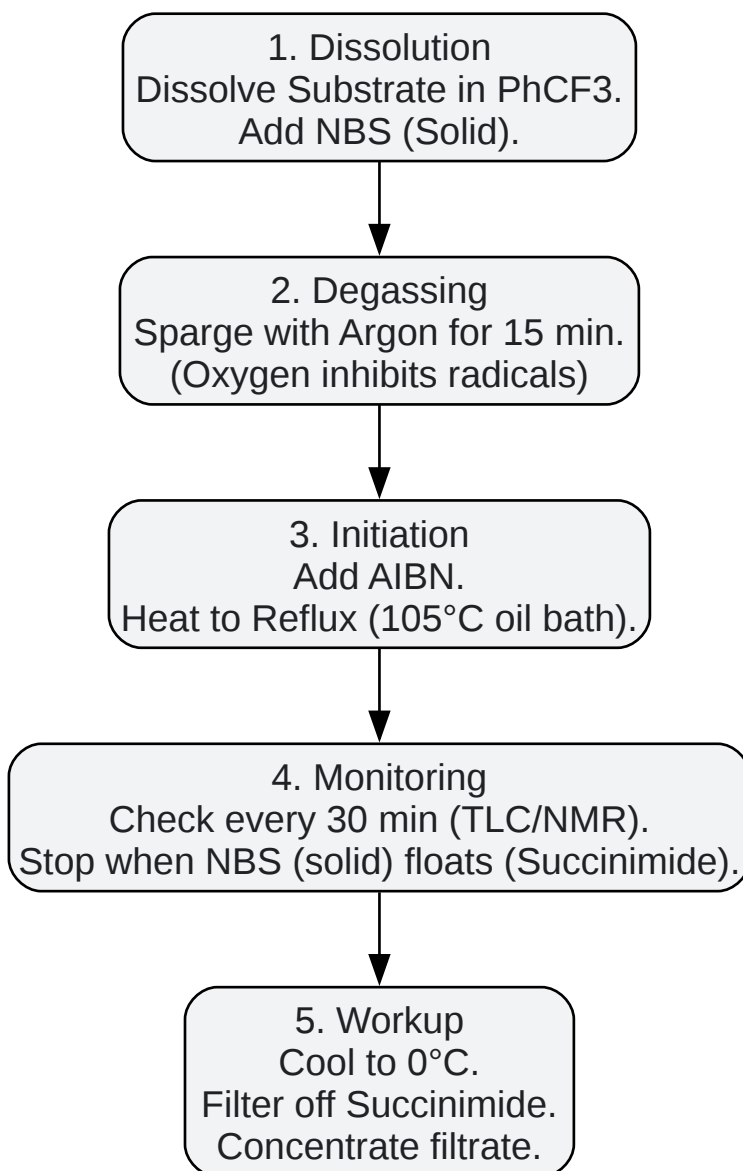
1. Dissolution
Dissolve Substrate in PhCF3.
Add NBS (Solid).

2. Degassing
Sparge with Argon for 15 min.
(Oxygen inhibits radicals)

3. Initiation
Add AIBN.
Heat to Reflux (105°C oil bath).

4. Monitoring
Check every 30 min (TLC/NMR).
Stop when NBS (solid) floats (Succinimide).

5. Workup
Cool to 0°C.
Filter off Succinimide.
Concentrate filtrate.